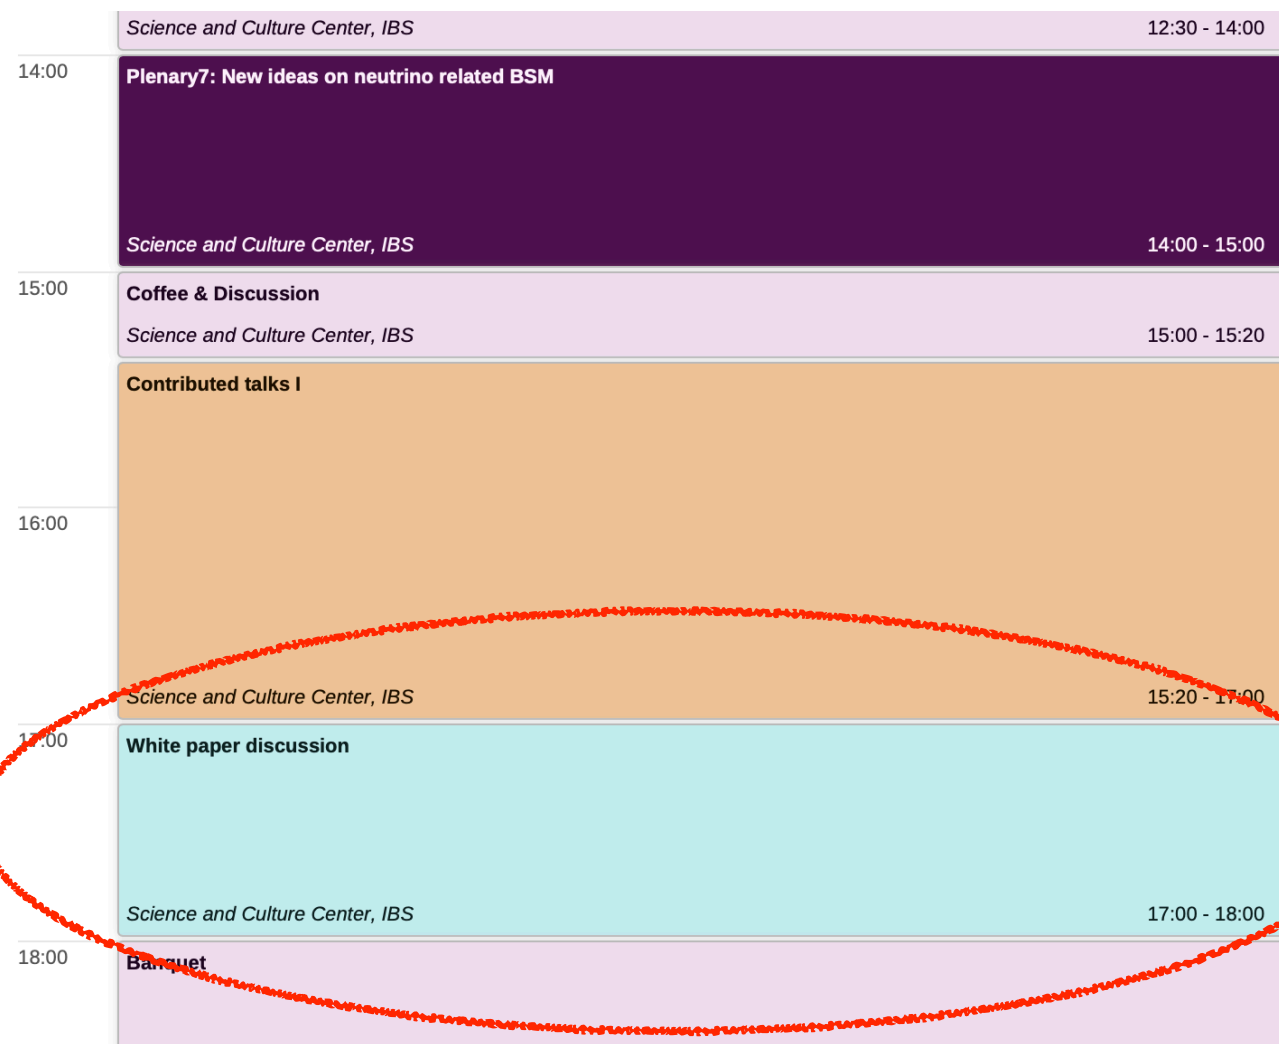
Science and Culture Center, IBS 12:30 - 14:00

14:00

Plenary7: New ideas on neutrino related BSM

Science and Culture Center, IBS 14:00 - 15:00

15:00

Coffee & Discussion

Science and Culture Center, IBS 15:00 - 15:20

Contributed talks I

16:00

Science and Culture Center, IBS 15:20 - 17:00

17:00

White paper discussion

Science and Culture Center, IBS 17:00 - 18:00

18:00

Banquet